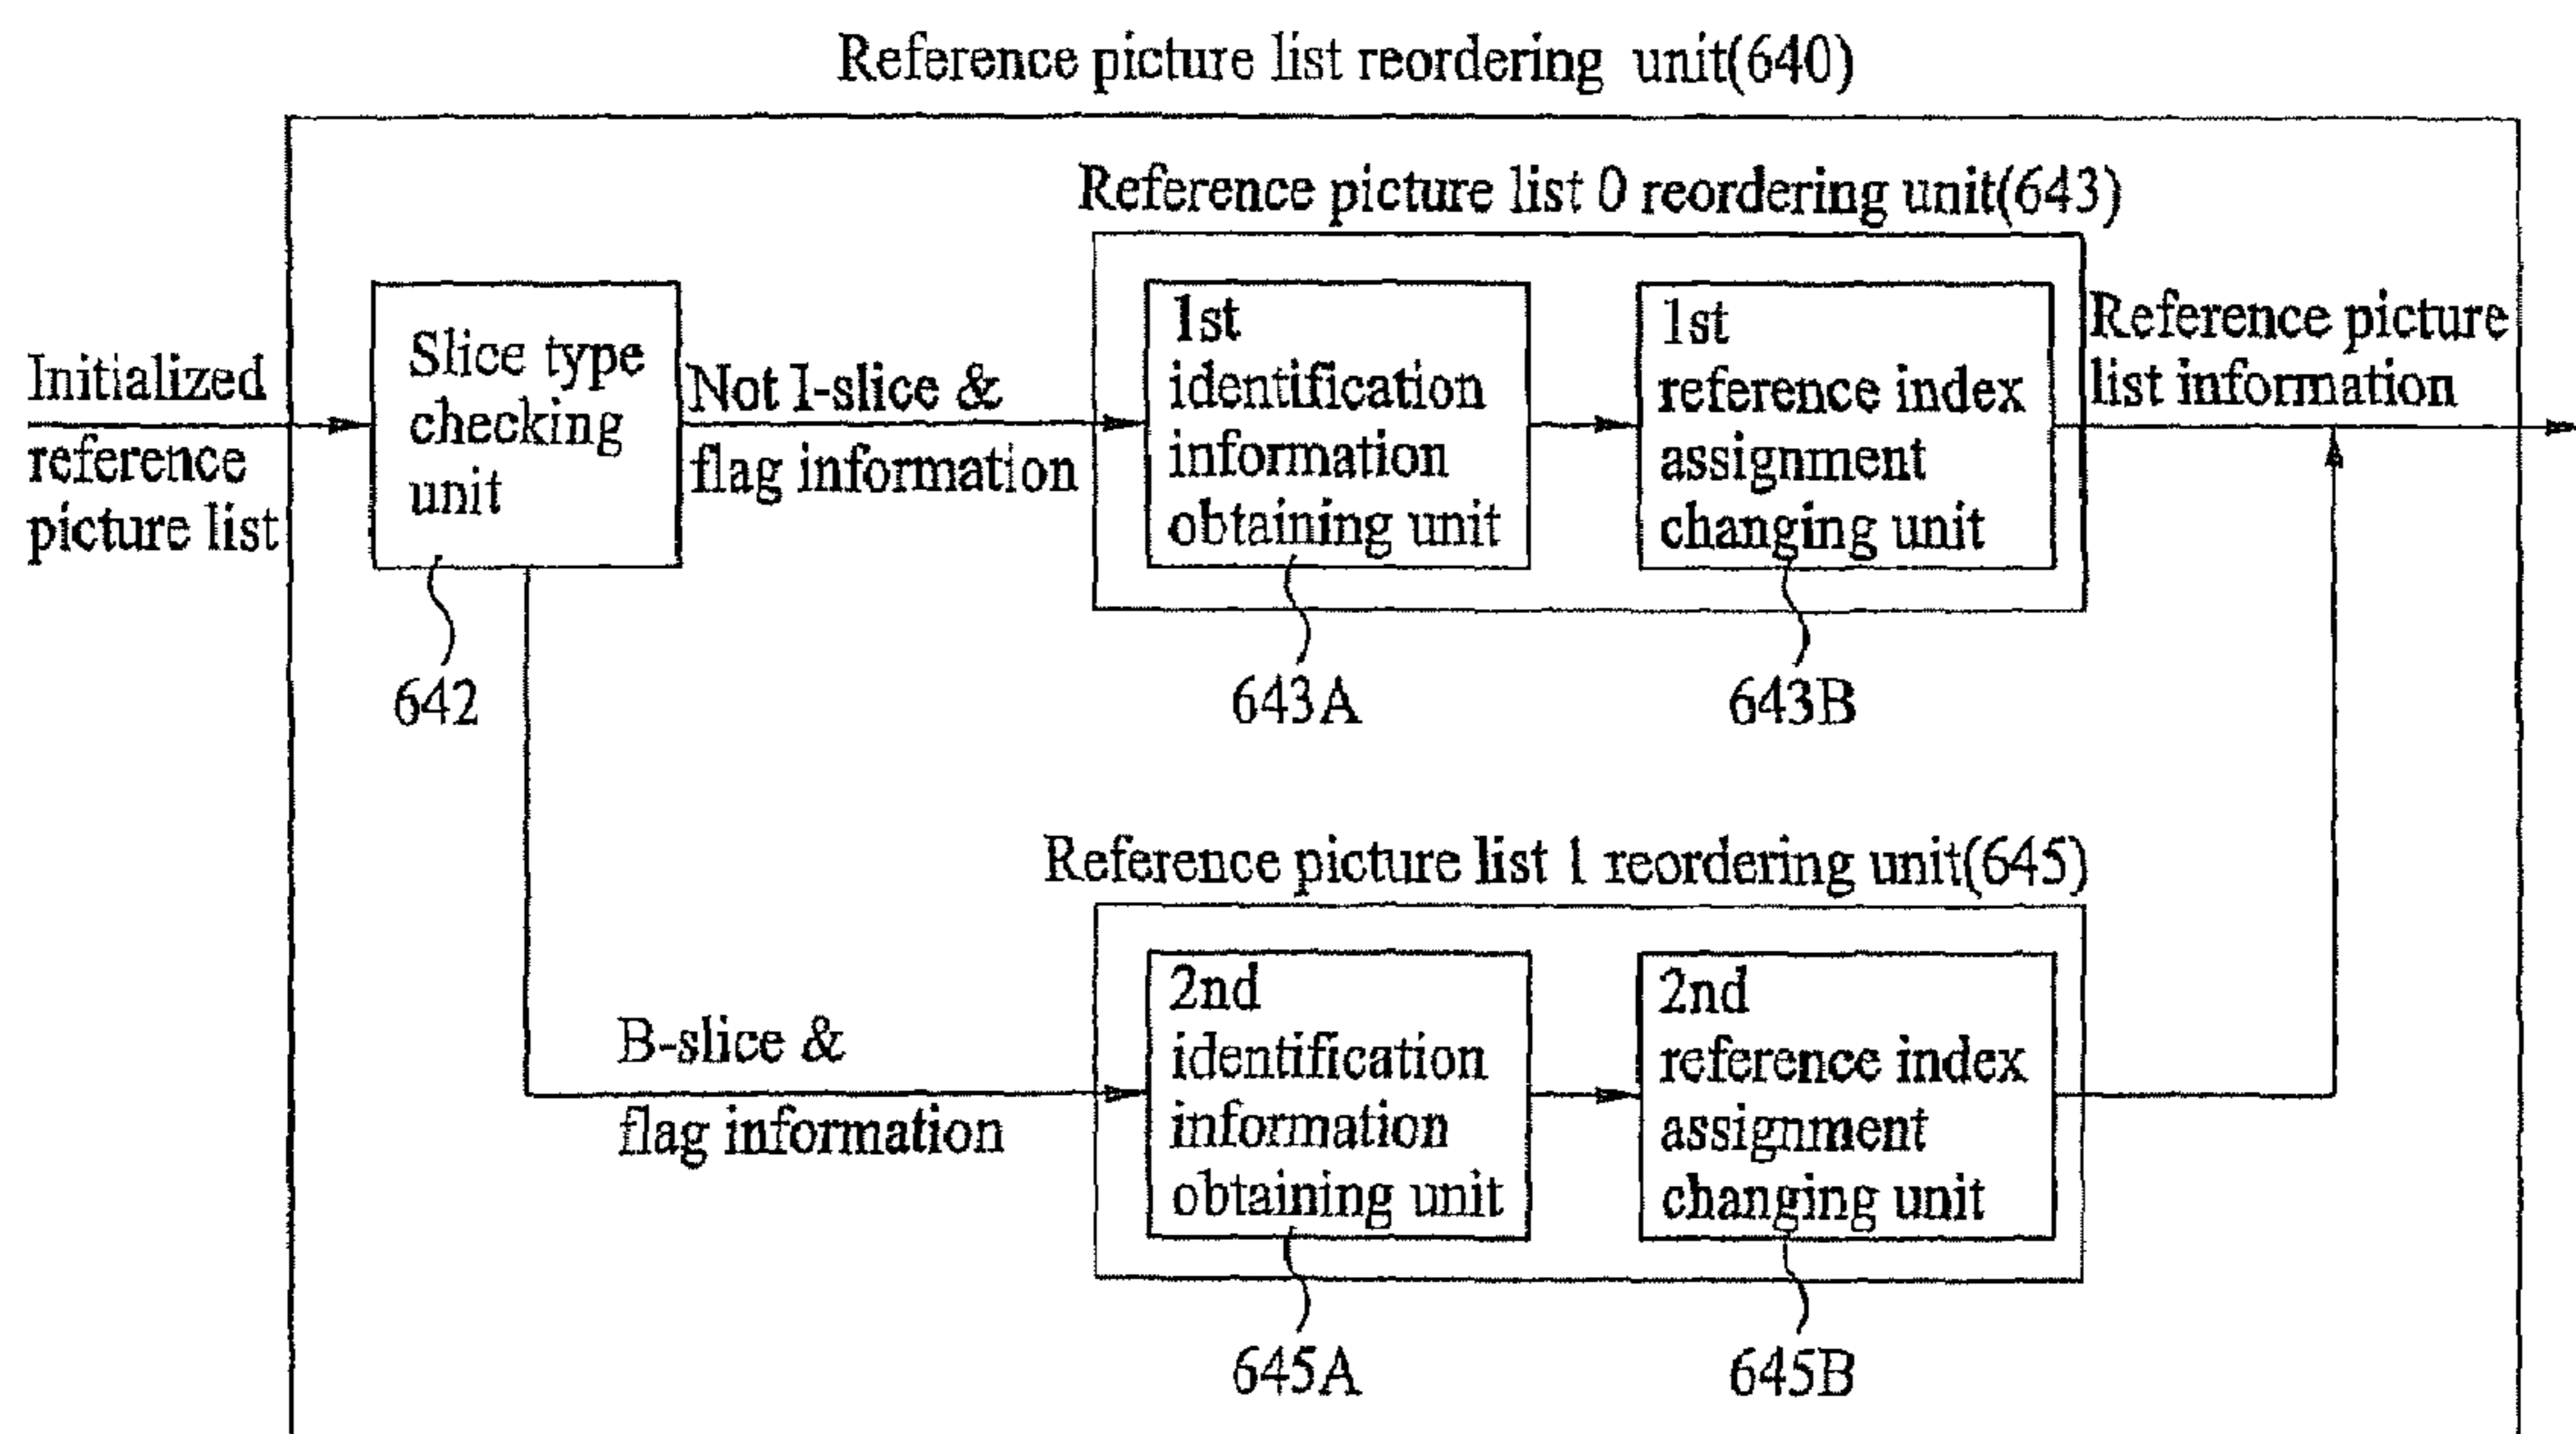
Reference picture list reordering unit(640)

Initialized reference picture list

Slice type checking unit

642

Not I-slice & flag information

Reference picture list 0 reordering unit(643)

1st identification information obtaining unit

643A

1st reference index assignment changing unit

643B

Reference picture list information

B-slice & flag information

Reference picture list 1 reordering unit(645)

2nd identification information obtaining unit

645A

2nd reference index assignment changing unit

645B